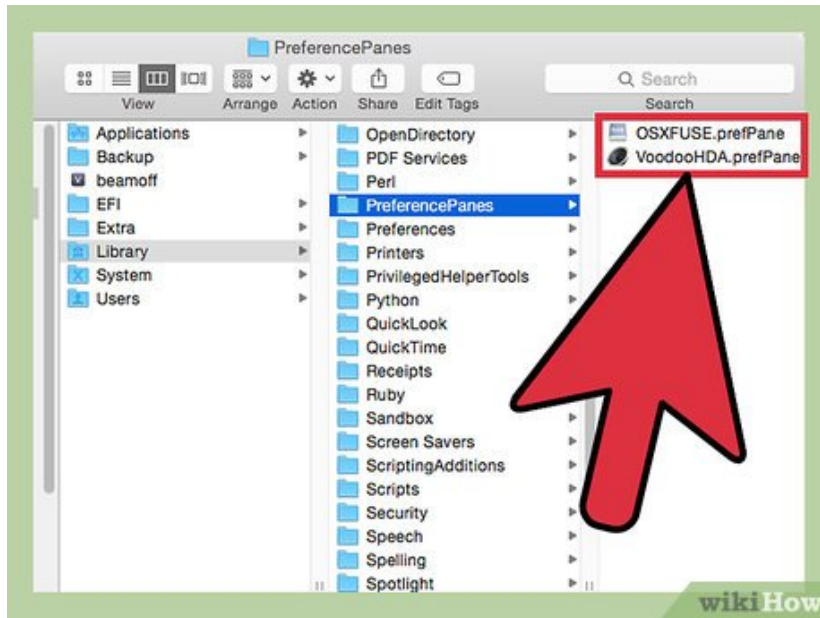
PreferencePanes

View Arrange Action Share Edit Tags

Search

Search

Applications
Backup
beamoff
EFI
Extra
Library
System
Users

OpenDirectory
PDF Services
Perl
PreferencePanes
Preferences
Printers
PrivilegedHelperTools
Python
QuickLook
QuickTime
Receipts
Ruby
Sandbox
Screen Savers
ScriptingAdditions
Scripts
Security
Speech
Spelling
Spotlight

OSXFUSE.prefPane
VoodooHDA.prefPane

wikiHow